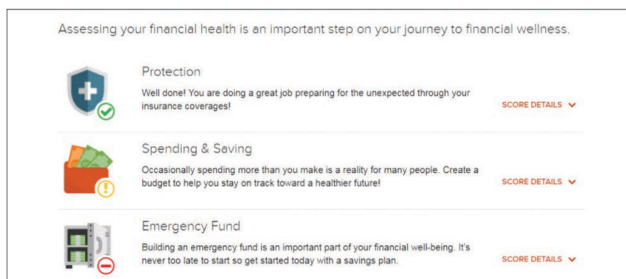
Assessing your financial health is an important step on your journey to financial wellness.

Protection

Well done! You are doing a great job preparing for the unexpected through your insurance coverages!

SCORE DETAILS

Spending & Saving

Occasionally spending more than you make is a reality for many people. Create a budget to help you stay on track toward a healthier future!

SCORE DETAILS

Emergency Fund

Building an emergency fund is an important part of your financial well-being. It's never too late to start so get started today with a savings plan.

SCORE DETAILS